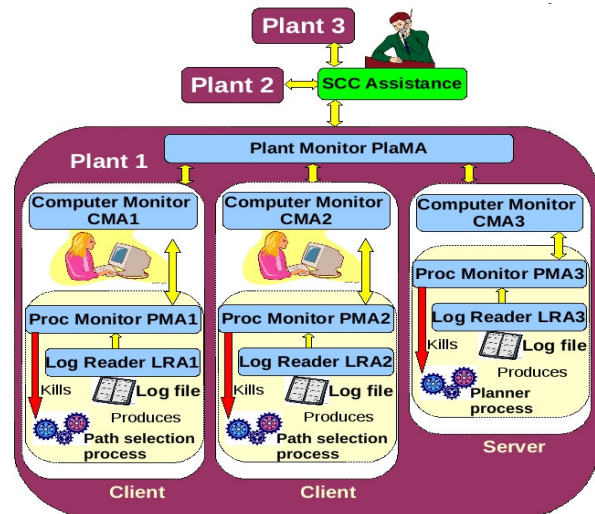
Plant 3

Plant 2

SCC Assistance

Plant 1

Plant Monitor PlaMA

Computer Monitor CMA1

Proc Monitor PMA1

Log Reader LRA1

Kills

Log file

Produces

Path selection process

Client

Computer Monitor CMA2

Proc Monitor PMA2

Log Reader LRA2

Kills

Log file

Produces

Path selection process

Client

Computer Monitor CMA3

Proc Monitor PMA3

Log Reader LRA3

Kills

Log file

Produces

Planner process

Server